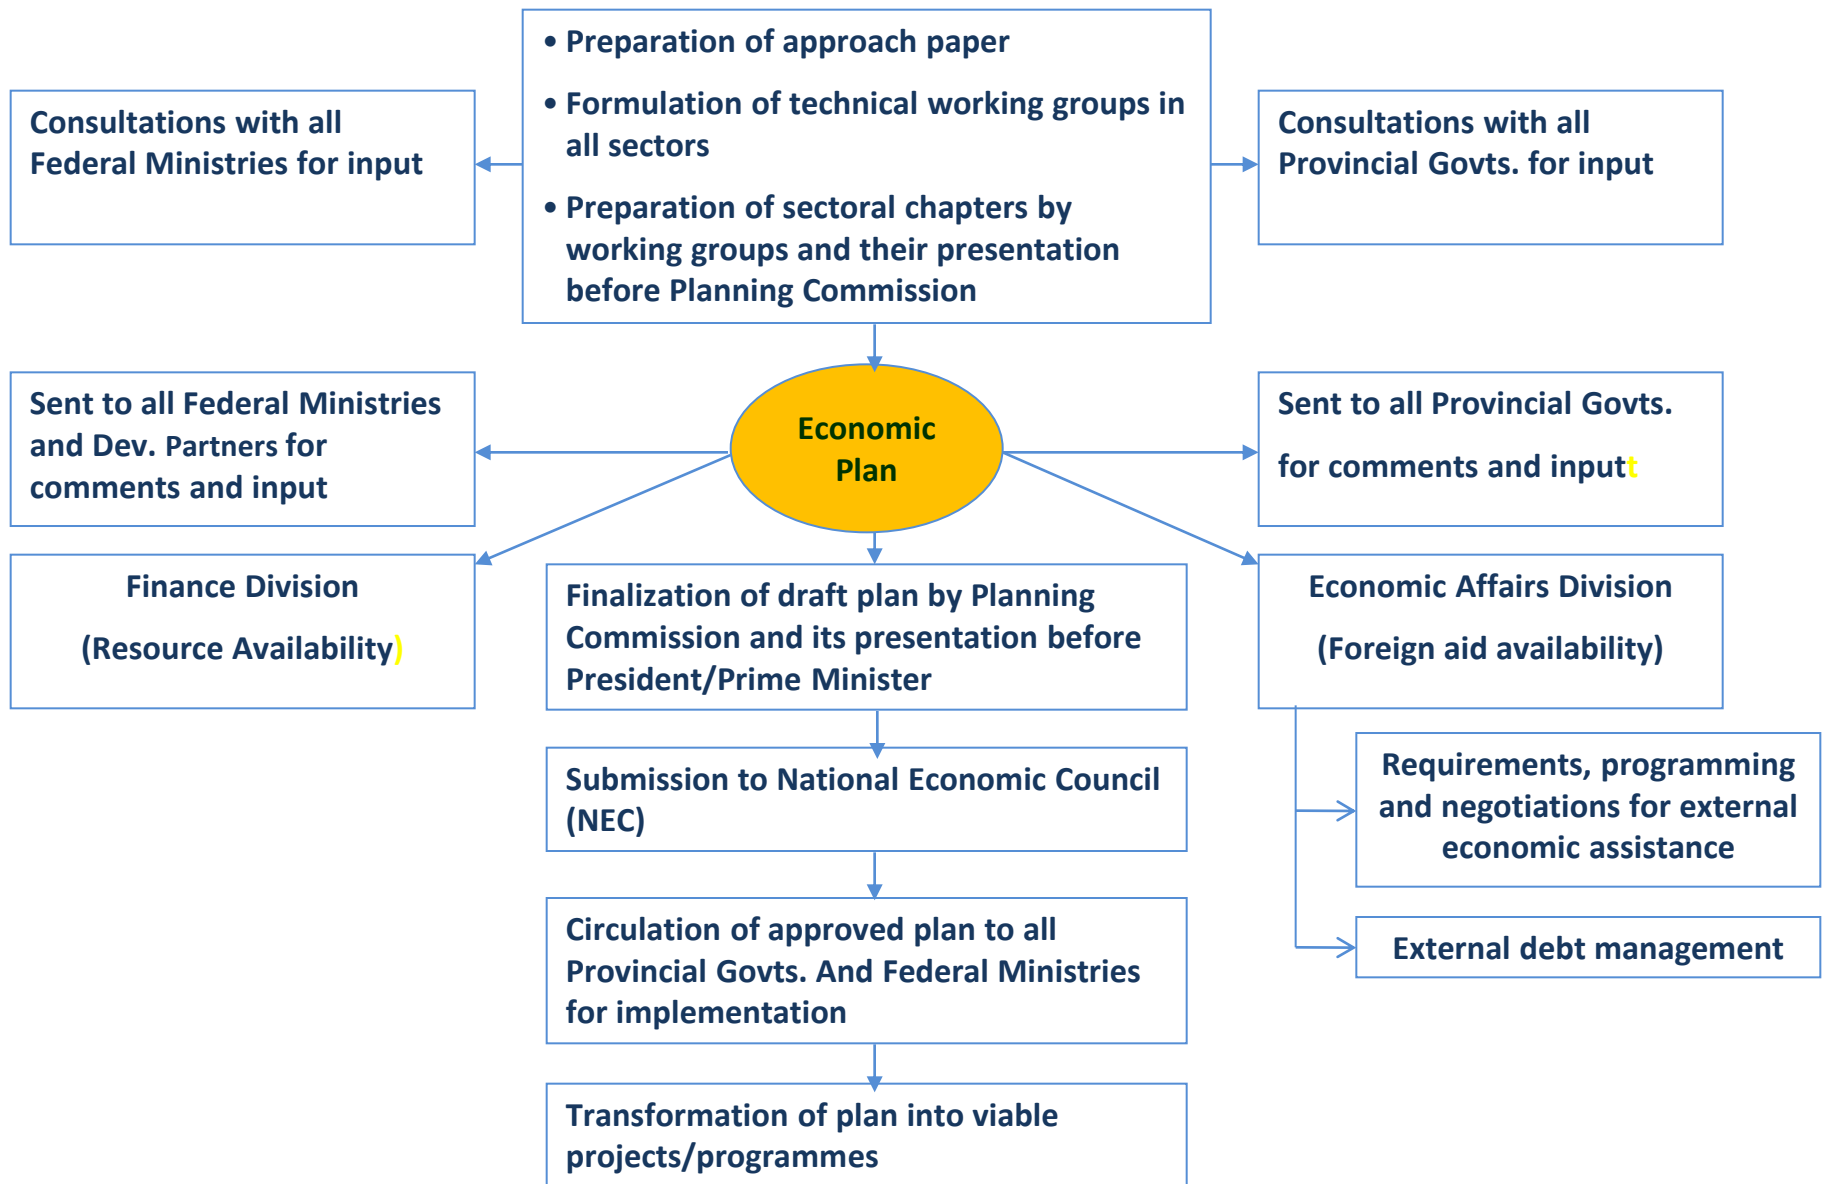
Consultations with all Federal Ministries for input

• Preparation of approach paper

• Formulation of technical working groups in all sectors

• Preparation of sectoral chapters by working groups and their presentation before Planning Commission

Consultations with all Provincial Govts. for input

Sent to all Federal Ministries and Dev. Partners for comments and input

Economic Plan

Sent to all Provincial Govts.

for comments and inputt

Finance Division

(Resource Availability)

Finalization of draft plan by Planning Commission and its presentation before President/Prime Minister

Economic Affairs Division

(Foreign aid availability)

Submission to National Economic Council (NEC)

Requirements, programming and negotiations for external economic assistance

External debt management

Circulation of approved plan to all Provincial Govts. And Federal Ministries for implementation

Transformation of plan into viable projects/programmes